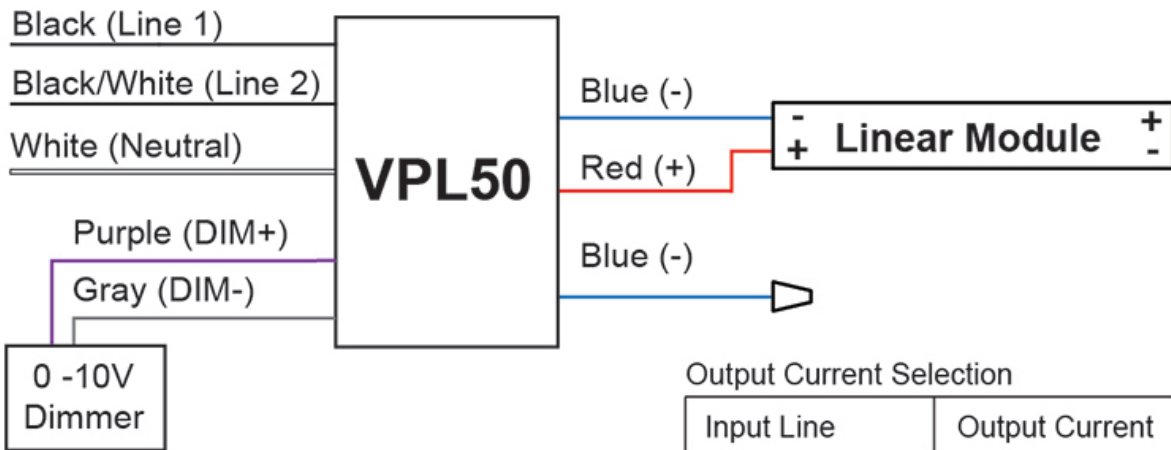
Black (Line 1)

Black/White (Line 2)

White (Neutral)

VPL50

Blue (-)

Red (+)

- + Linear Module + -

Blue (-)

Purple (DIM+)

Gray (DIM-)

0 -10V Dimmer

Output Current Selection

| Input Line | Output Current |
|---|---|